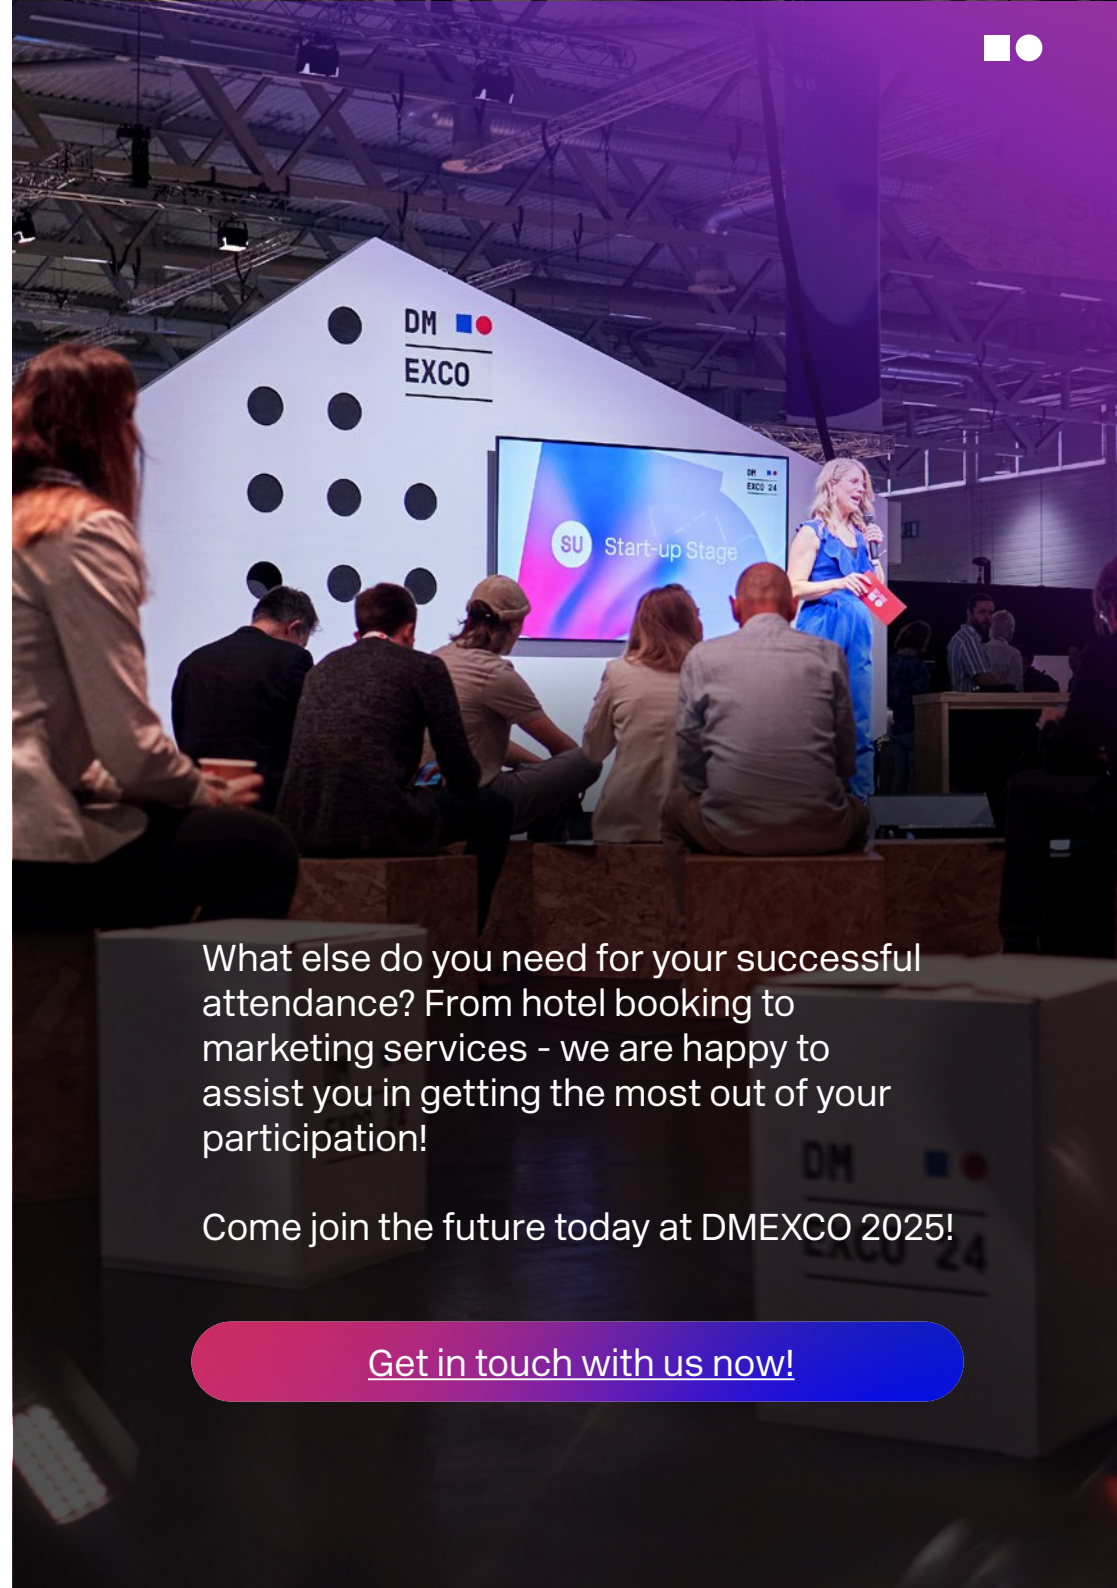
DM EXCO

DM EXCO 24

SU Start-up Stage

What else do you need for your successful attendance? From hotel booking to marketing services - we are happy to assist you in getting the most out of your participation!

Come join the future today at DMEXCO 2025!

DM EXCO 24

Get in touch with us now!